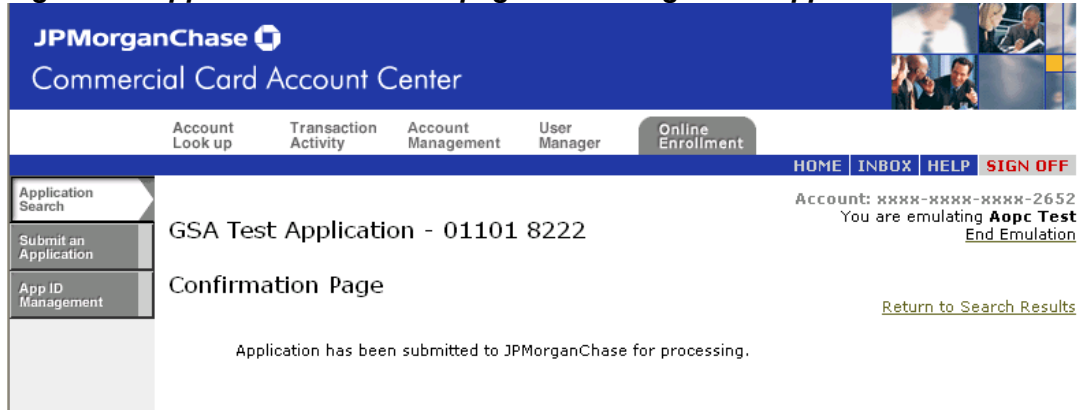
JPMorganChase
Commercial Card Account Center

Account Look up
Transaction Activity
Account Management
User Manager
Online Enrollment

HOME | INBOX | HELP | SIGN OFF

Application Search
Submit an Application
App ID Management

Account: xxxx-xxxx-xxxx-2652
You are emulating **Aopc Test**
End Emulation

GSA Test Application - 01101 8222

Confirmation Page

Return to Search Results

Application has been submitted to JPMorganChase for processing.